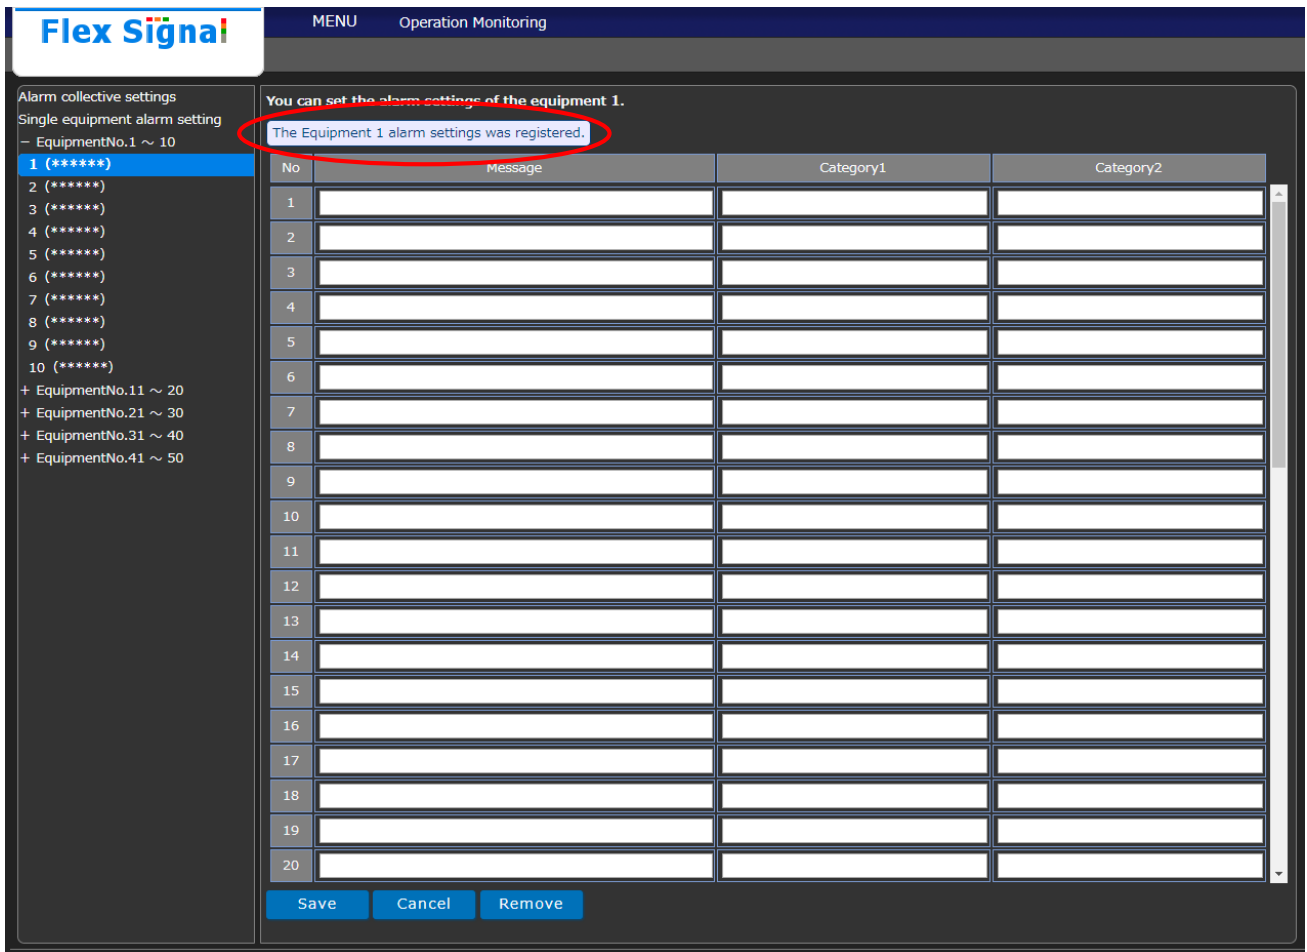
Flex Signal

MENU Operation Monitoring

Alarm collective settings
Single equipment alarm setting
− EquipmentNo.1 ～ 10
1 (******)
2 (******)
3 (******)
4 (******)
5 (******)
6 (******)
7 (******)
8 (******)
9 (******)
10 (******)
+ EquipmentNo.11 ～ 20
+ EquipmentNo.21 ～ 30
+ EquipmentNo.31 ～ 40
+ EquipmentNo.41 ～ 50

You can set the alarm settings of the equipment 1.

The Equipment 1 alarm settings was registered.

| No | Message | Category1 | Category2 |
|---|---|---|---|
| 1 | | | |
| 2 | | | |
| 3 | | | |
| 4 | | | |
| 5 | | | |
| 6 | | | |
| 7 | | | |
| 8 | | | |
| 9 | | | |
| 10 | | | |
| 11 | | | |
| 12 | | | |
| 13 | | | |
| 14 | | | |
| 15 | | | |
| 16 | | | |
| 17 | | | |
| 18 | | | |
| 19 | | | |
| 20 | | | |

Save Cancel Remove